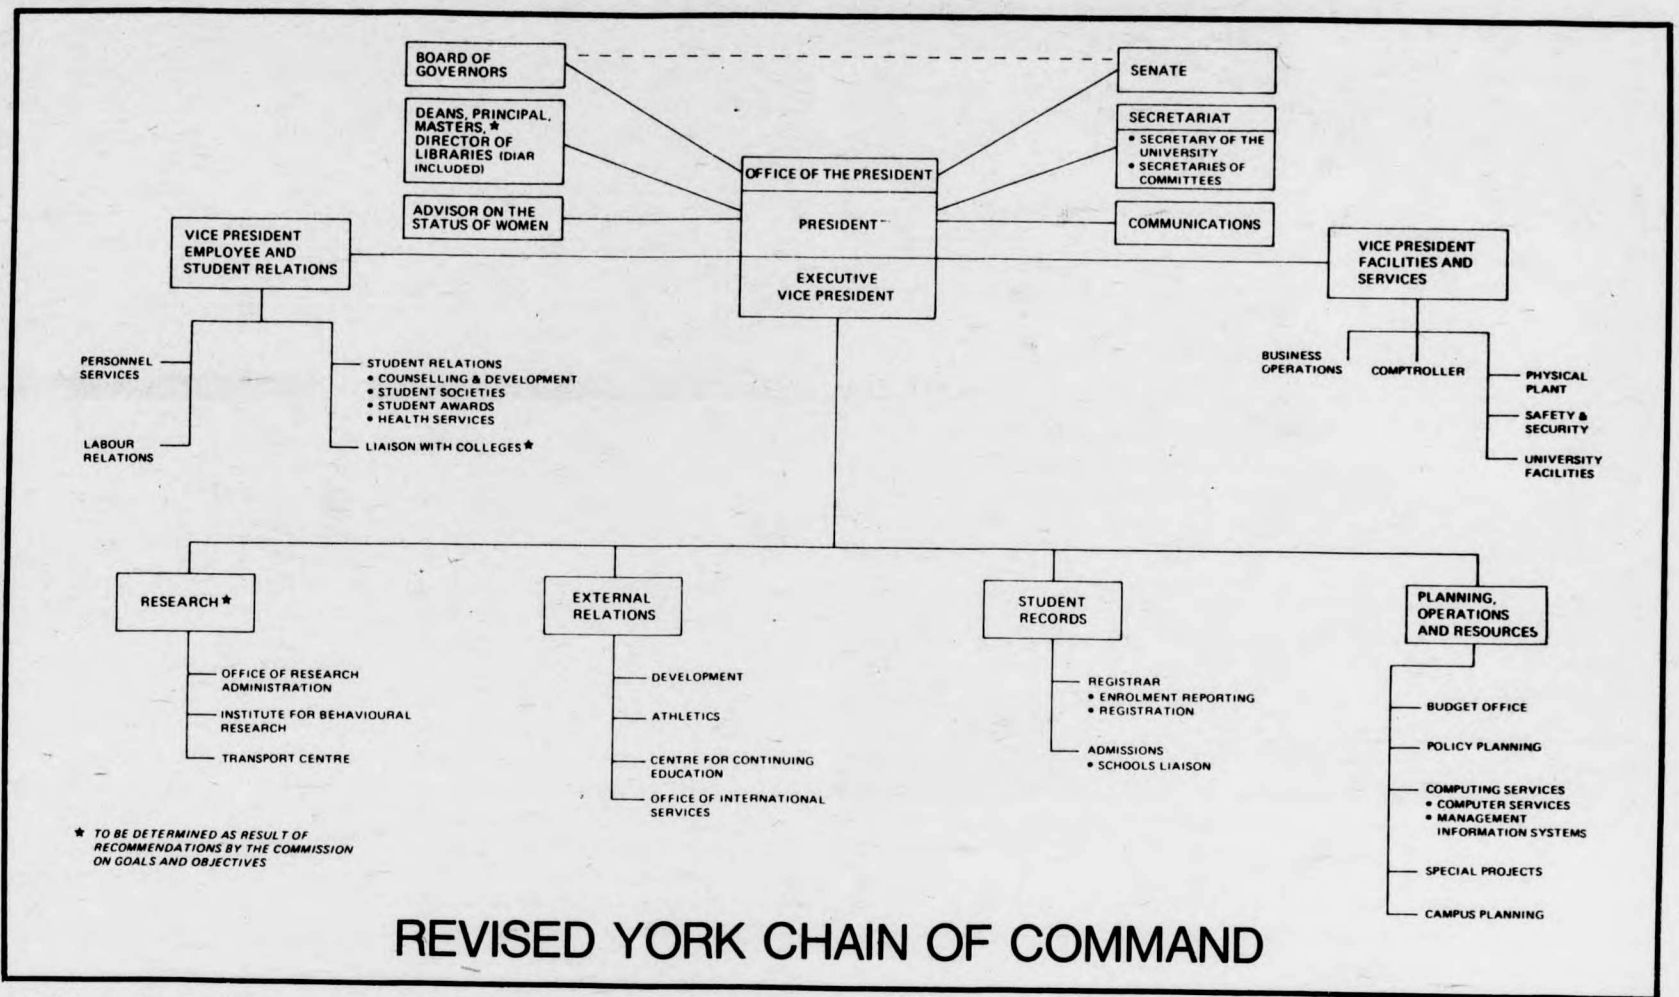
BOARD OF GOVERNORS

SENATE

DEANS, PRINCIPAL, MASTERS, ★ DIRECTOR OF LIBRARIES (DIAR INCLUDED)

SECRETARIAT
• SECRETARY OF THE UNIVERSITY
• SECRETARIES OF COMMITTEES

OFFICE OF THE PRESIDENT

PRESIDENT

EXECUTIVE VICE PRESIDENT

ADVISOR ON THE STATUS OF WOMEN

COMMUNICATIONS

VICE PRESIDENT EMPLOYEE AND STUDENT RELATIONS

VICE PRESIDENT FACILITIES AND SERVICES

PERSONNEL SERVICES

LABOUR RELATIONS

STUDENT RELATIONS
• COUNSELLING & DEVELOPMENT
• STUDENT SOCIETIES
• STUDENT AWARDS
• HEALTH SERVICES

LIAISON WITH COLLEGES★

BUSINESS OPERATIONS

COMPTROLLER

PHYSICAL PLANT

SAFETY & SECURITY

UNIVERSITY FACILITIES

RESEARCH★

OFFICE OF RESEARCH ADMINISTRATION

INSTITUTE FOR BEHAVIOURAL RESEARCH

TRANSPORT CENTRE

EXTERNAL RELATIONS

DEVELOPMENT

ATHLETICS

CENTRE FOR CONTINUING EDUCATION

OFFICE OF INTERNATIONAL SERVICES

STUDENT RECORDS

REGISTRAR
• ENROLMENT REPORTING
• REGISTRATION

ADMISSIONS
• SCHOOLS LIAISON

PLANNING, OPERATIONS AND RESOURCES

BUDGET OFFICE

POLICY PLANNING

COMPUTING SERVICES
• COMPUTER SERVICES
• MANAGEMENT INFORMATION SYSTEMS

SPECIAL PROJECTS

CAMPUS PLANNING

★ TO BE DETERMINED AS RESULT OF RECOMMENDATIONS BY THE COMMISSION ON GOALS AND OBJECTIVES

REVISED YORK CHAIN OF COMMAND